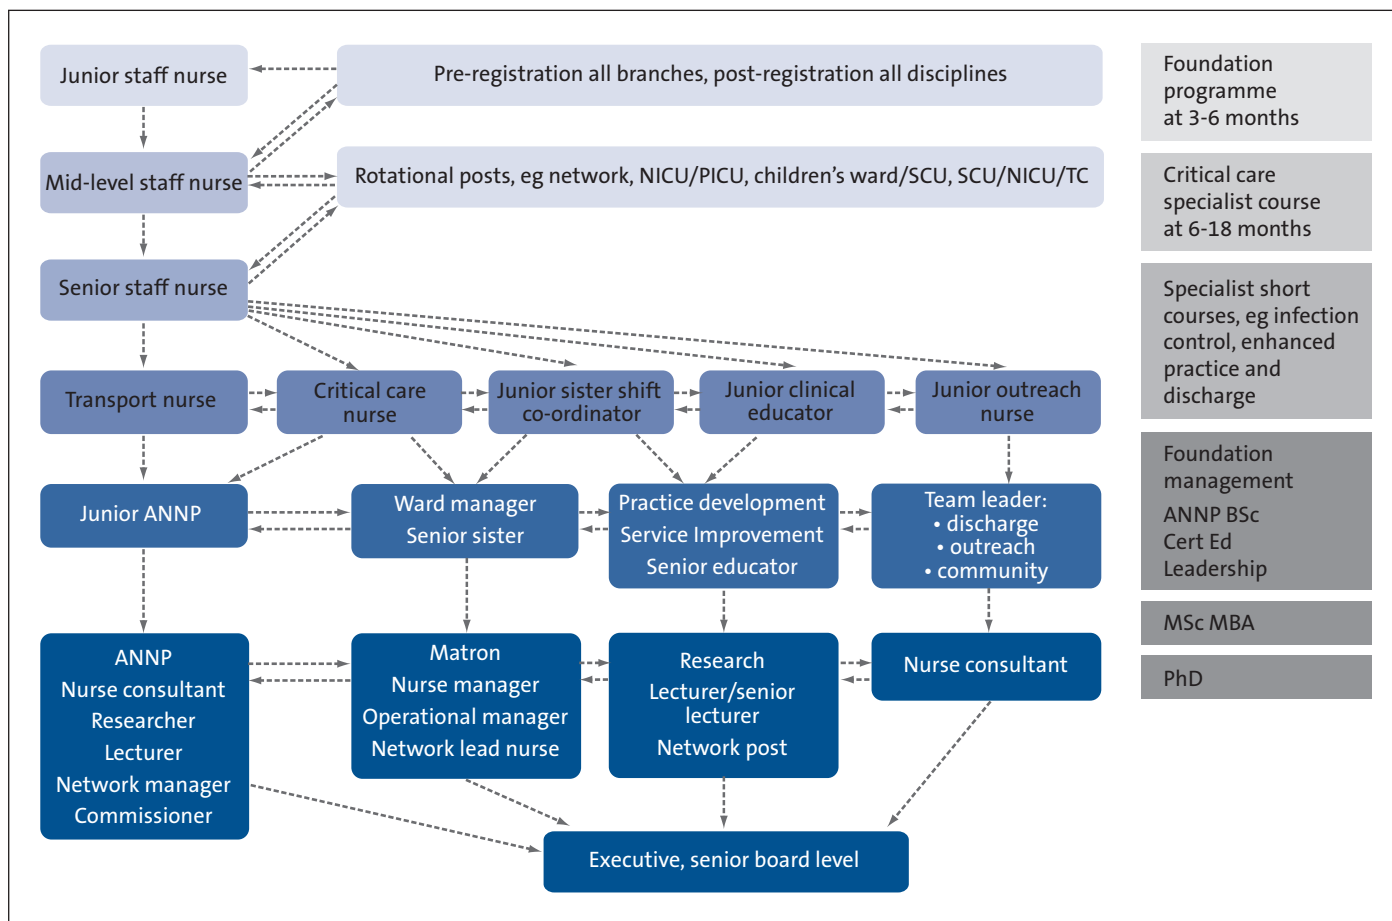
Junior staff nurse

Pre-registration all branches, post-registration all disciplines

Mid-level staff nurse

Rotational posts, eg network, NICU/PICU, children's ward/SCU, SCU/NICU/TC

Senior staff nurse

Transport nurse

Critical care nurse

Junior sister shift co-ordinator

Junior clinical educator

Junior outreach nurse

Junior ANNP

Ward manager
Senior sister

Practice development
Service Improvement
Senior educator

Team leader:
• discharge
• outreach
• community

ANNP
Nurse consultant
Researcher
Lecturer
Network manager
Commissioner

Matron
Nurse manager
Operational manager
Network lead nurse

Research
Lecturer/senior lecturer
Network post

Nurse consultant

Executive, senior board level

Foundation programme at 3-6 months

Critical care specialist course at 6-18 months

Specialist short courses, eg infection control, enhanced practice and discharge

Foundation management
ANNP BSc
Cert Ed
Leadership

MSc MBA

PhD